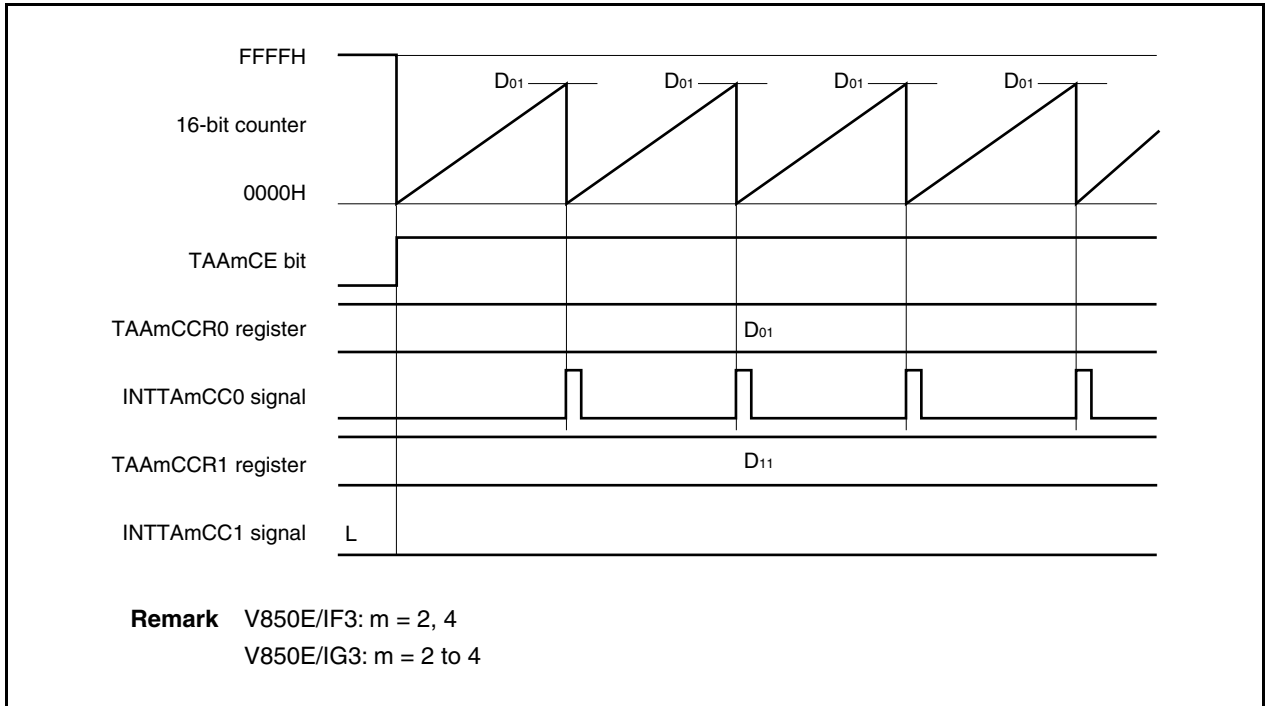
FFFFH

16-bit counter

0000H

$D_{01}$ $D_{01}$ $D_{01}$ $D_{01}$

TAAmCE bit

TAAmCCR0 register

$D_{01}$

INTTAmCC0 signal

TAAmCCR1 register

$D_{11}$

INTTAmCC1 signal

L

**Remark** V850E/IF3: m = 2, 4
V850E/IG3: m = 2 to 4